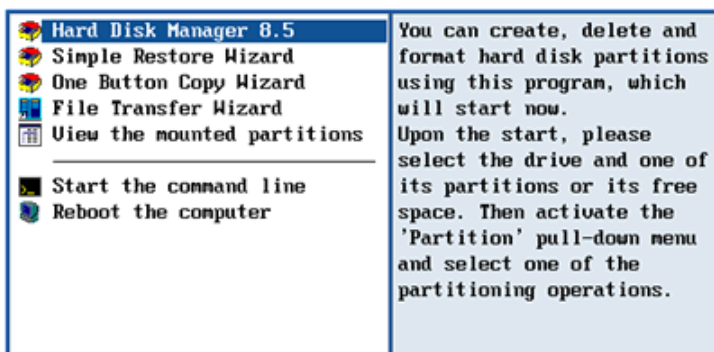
Hard Disk Manager 8.5
Simple Restore Wizard
One Button Copy Wizard
File Transfer Wizard
View the mounted partitions

Start the command line
Reboot the computer

You can create, delete and format hard disk partitions using this program, which will start now.
Upon the start, please select the drive and one of its partitions or its free space. Then activate the 'Partition' pull-down menu and select one of the partitioning operations.